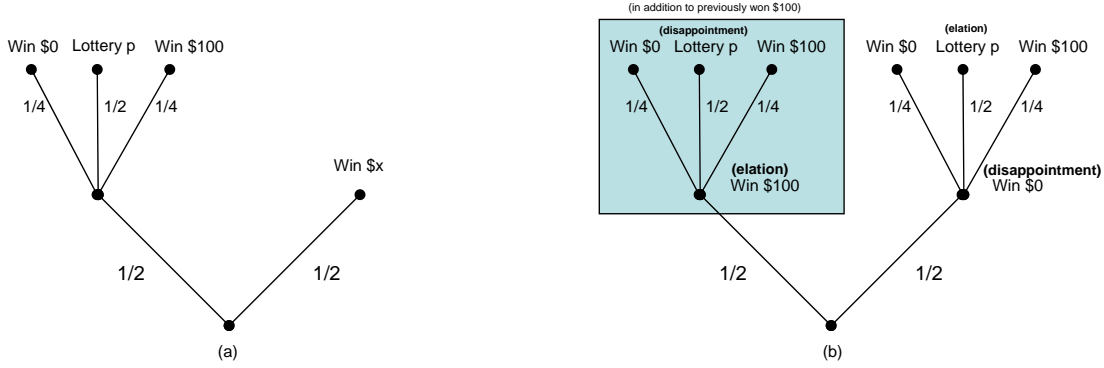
Win \$0 Lottery p Win \$100

1/4 1/2 1/4

Win \$x

1/2 1/2

(a)

(in addition to previously won \$100)

(disappointment)

Win \$0 Lottery p Win \$100

1/4 1/2 1/4

(elation)
Win \$100

(elation)

Win \$0 Lottery p Win \$100

1/4 1/2 1/4

(disappointment)
Win \$0

1/2 1/2

(b)